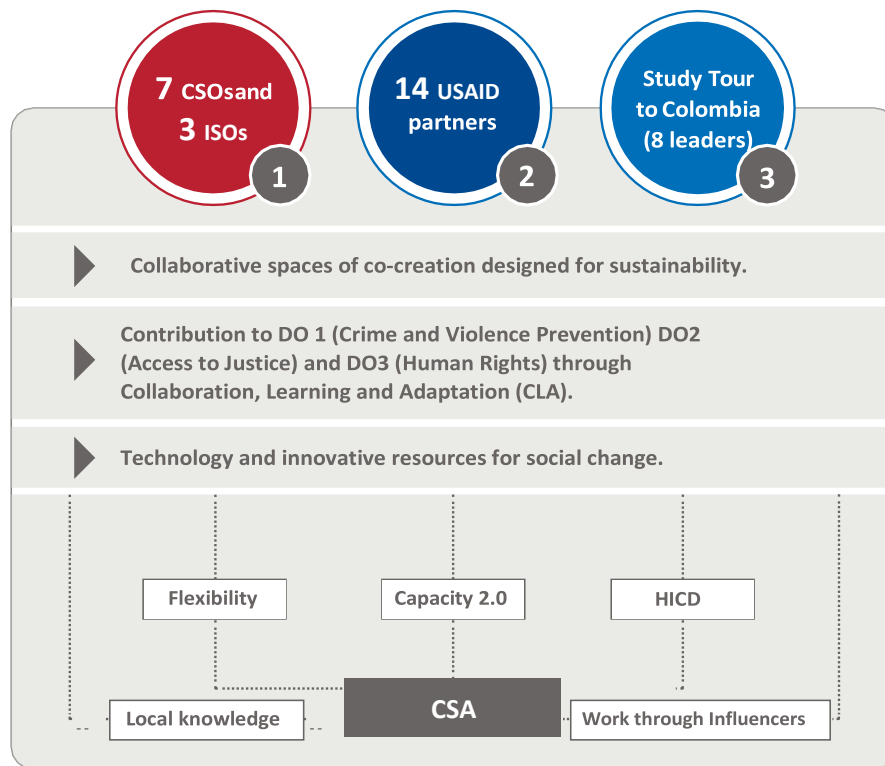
7 CSOsand
3 ISOs
1

14 USAID
partners
2

Study Tour
to Colombia
(8 leaders)
3

Collaborative spaces of co-creation designed for sustainability.

Contribution to DO 1 (Crime and Violence Prevention) DO2 (Access to Justice) and DO3 (Human Rights) through Collaboration, Learning and Adaptation (CLA).

Technology and innovative resources for social change.

Flexibility

Capacity 2.0

HICD

Local knowledge

CSA

Work through Influencers